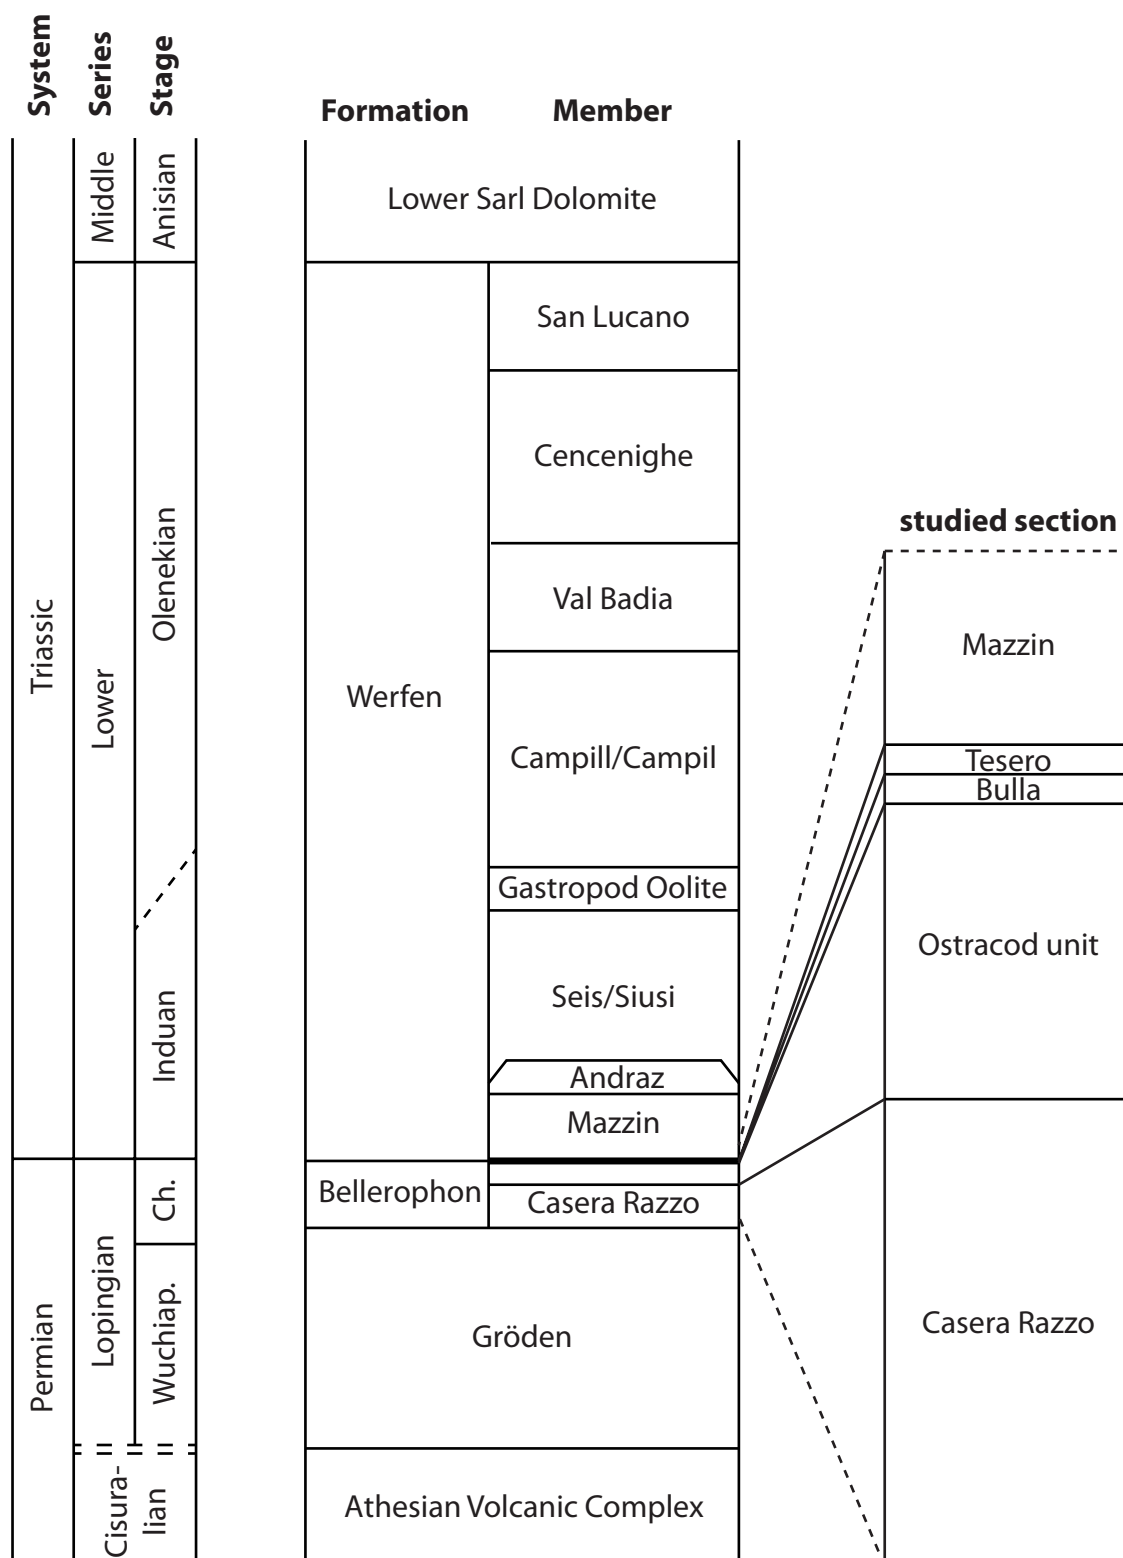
| System | Series | Stage |
|---|---|---|
| Triassic | Middle | Anisian |
| Triassic | Lower | Olenekian |
| Triassic | Lower | Induan |
| Permian | Lopingian | Ch. |
| Permian | Lopingian | Wuchiap. |
| Permian | Cisuralian | |

| Formation | Member |
|---|---|
| Lower Sarl Dolomite | |
| Werfen | San Lucano |
| Werfen | Cencenighe |
| Werfen | Val Badia |
| Werfen | Campill/Campil |
| Werfen | Gastropod Oolite |
| Werfen | Seis/Siusi |
| Werfen | Andraz |
| Werfen | Mazzin |
| Bellerophon | Casera Razzo |
| Gröden | |
| Athesian Volcanic Complex | |

studied section

Mazzin

Tesero

Bulla

Ostracod unit

Casera Razzo